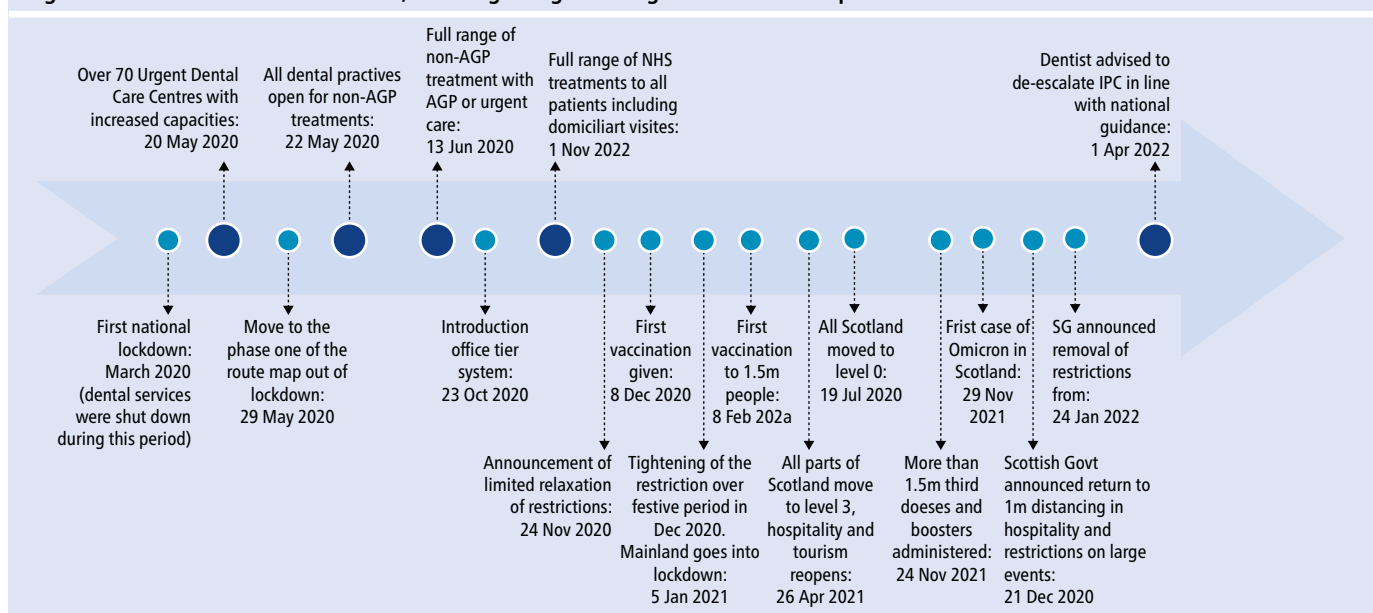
Over 70 Urgent Dental Care Centres with increased capacities: 20 May 2020

All dental practives open for non-AGP treatments: 22 May 2020

Full range of non-AGP treatment with AGP or urgent care: 13 Jun 2020

Full range of NHS treatments to all patients including domiciliart visites: 1 Nov 2022

Dentist advised to de-escalate IPC in line with national guidance: 1 Apr 2022

First national lockdown: March 2020 (dental services were shut down during this period)

Move to the phase one of the route map out of lockdown: 29 May 2020

Introduction office tier system: 23 Oct 2020

First vaccination given: 8 Dec 2020

First vaccination to 1.5m people: 8 Feb 202a

All Scotland moved to level 0: 19 Jul 2020

Frist case of Omicron in Scotland: 29 Nov 2021

SG announced removal of restrictions from: 24 Jan 2022

Announcement of limited relaxation of restrictions: 24 Nov 2020

Tightening of the restriction over festive period in Dec 2020. Mainland goes into lockdown: 5 Jan 2021

All parts of Scotland move to level 3, hospitality and tourism reopens: 26 Apr 2021

More than 1.5m third doeses and boosters administered: 24 Nov 2021

Scottish Govt announced return to 1m distancing in hospitality and restrictions on large events: 21 Dec 2020